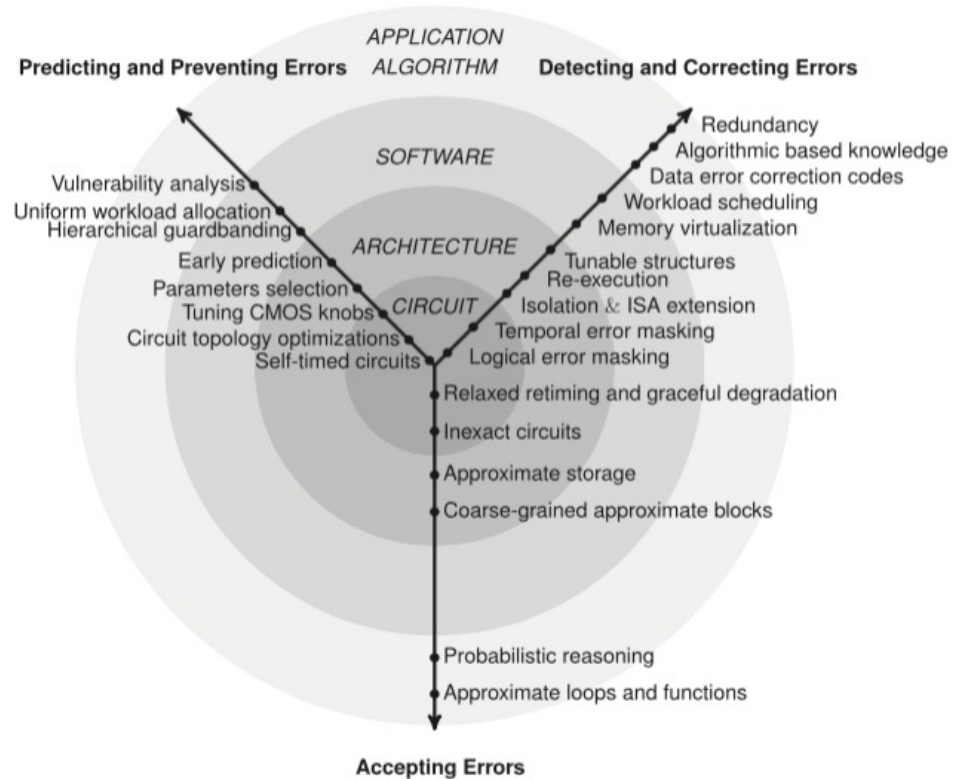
APPLICATION
ALGORITHM

Predicting and Preventing Errors

Detecting and Correcting Errors

SOFTWARE

ARCHITECTURE

CIRCUIT

Vulnerability analysis
Uniform workload allocation
Hierarchical guardbanding
Early prediction
Parameters selection
Tuning CMOS knobs
Circuit topology optimizations
Self-timed circuits

Redundancy
Algorithmic based knowledge
Data error correction codes
Workload scheduling
Memory virtualization
Tunable structures
Re-execution
Isolation & ISA extension
Temporal error masking
Logical error masking

Relaxed retiming and graceful degradation
Inexact circuits
Approximate storage
Coarse-grained approximate blocks
Probabilistic reasoning
Approximate loops and functions

Accepting Errors